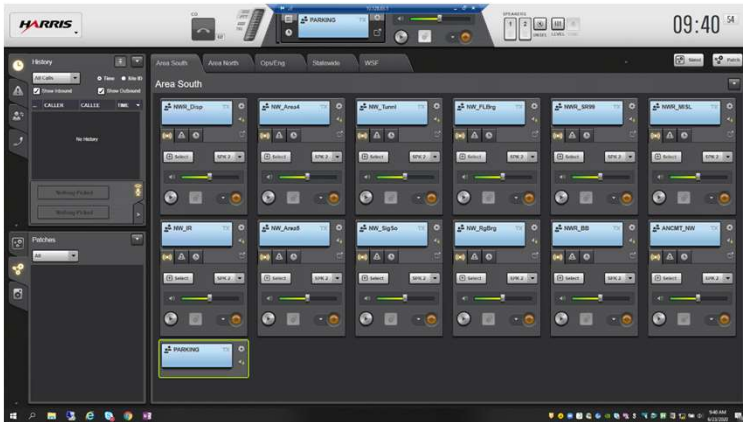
HARRIS

PARKING

SPEAKERS

09:40 54

History

All Calls

Time

Site ID

Show Inbound

Show Outbound

CALLER

CALLEE

TIME

No History

Patches

All

Area South

Area North

Ops/Eng

Statewide

WSF

Area South

NWR_Disp

NW_Area4

NW_Tunnl

NW_FLBrg

NWR_SR99

NWR_MISL

NW_IR

NW_Area5

NW_SigSo

NW_RgBrg

NWR_BB

ANCMT_NW

PARKING

Select

SPK 2

TX

9:40 AM